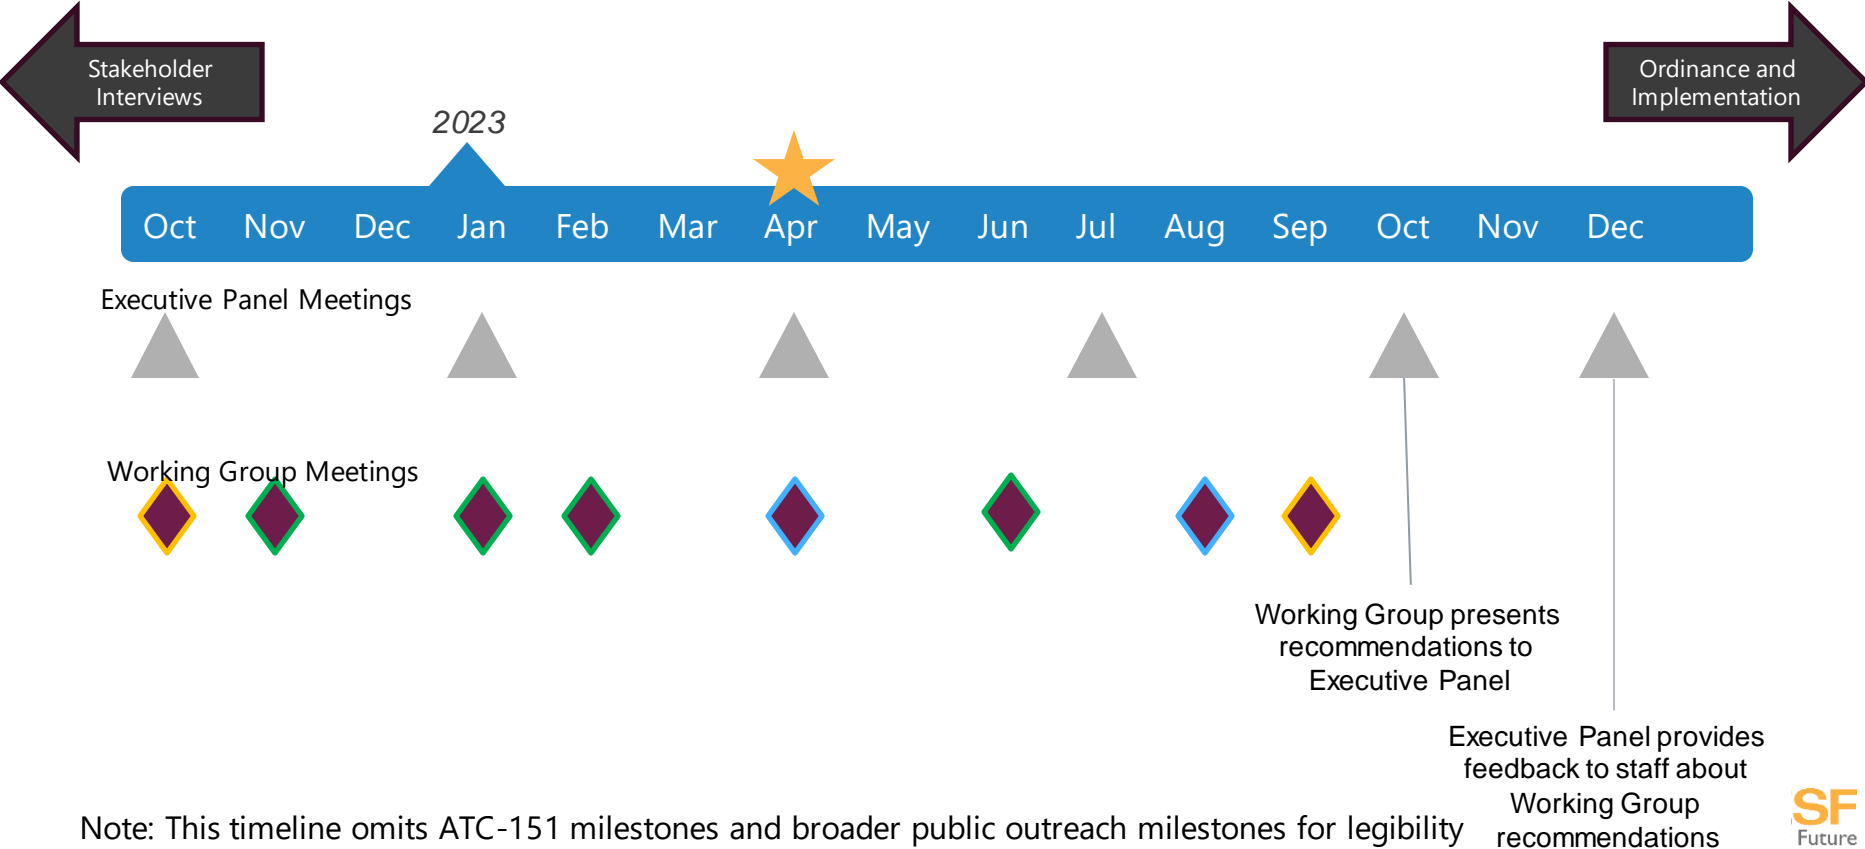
Stakeholder Interviews

Ordinance and Implementation

2023

Oct Nov Dec Jan Feb Mar Apr May Jun Jul Aug Sep Oct Nov Dec

Executive Panel Meetings

Working Group Meetings

Working Group presents recommendations to Executive Panel

Executive Panel provides feedback to staff about Working Group recommendations

Note: This timeline omits ATC-151 milestones and broader public outreach milestones for legibility

SF Future